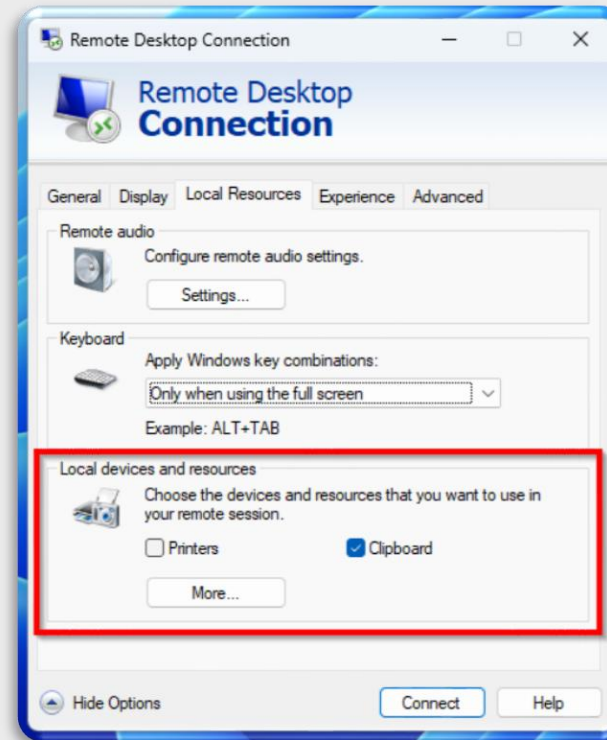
Remote Desktop Connection

Remote Desktop
Connection

General Display Local Resources Experience Advanced

Remote audio
Configure remote audio settings.
Settings...

Keyboard
Apply Windows key combinations:
Only when using the full screen
Example: ALT+TAB

Local devices and resources
Choose the devices and resources that you want to use in your remote session.
Printers
Clipboard
More...

Hide Options
Connect
Help